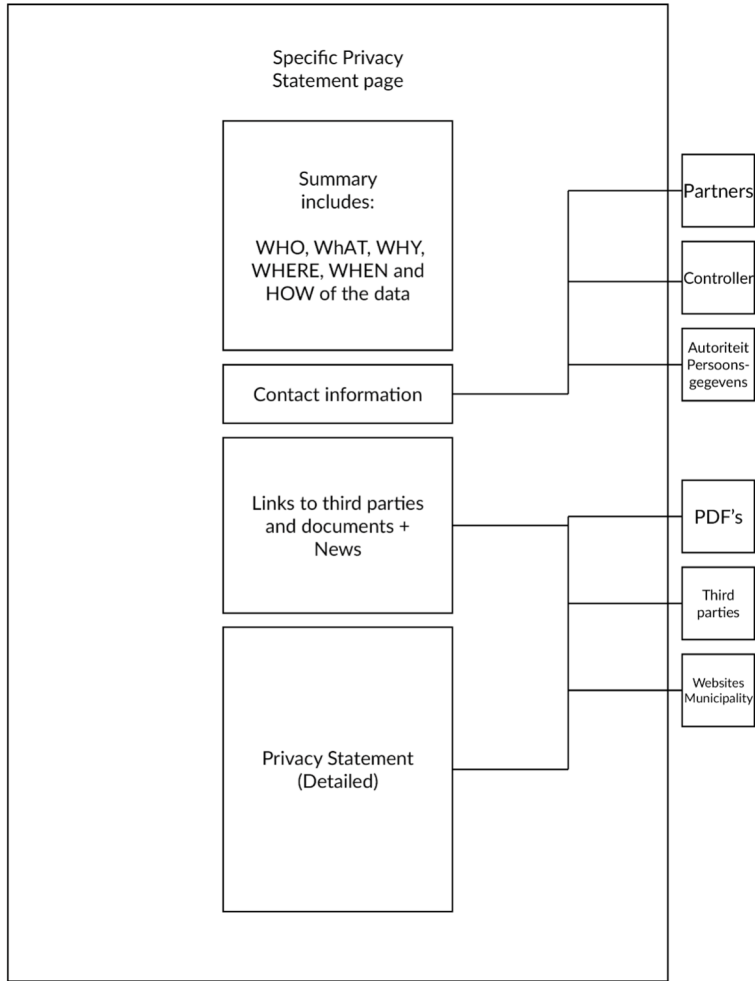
Specific Privacy Statement page

Summary includes:

WHO, WhAT, WHY, WHERE, WHEN and HOW of the data

Contact information

Links to third parties and documents + News

Privacy Statement (Detailed)

Partners

Controller

Autoriteit Persoonsgegevens

PDF's

Third parties

Websites Municipality